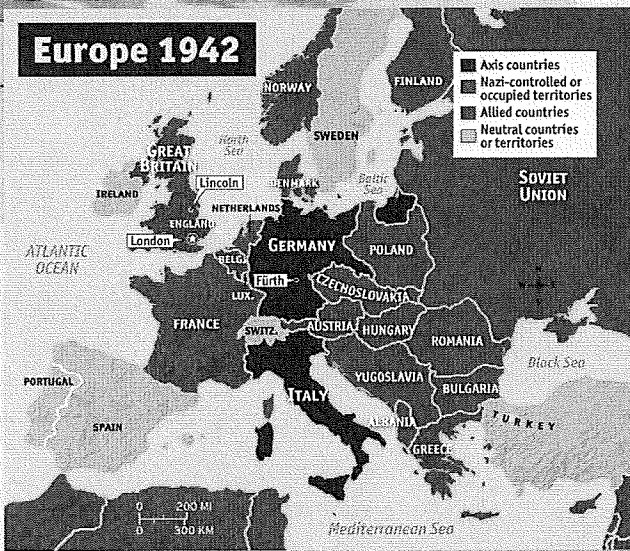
Europe 1942

Axis countries
Nazi-controlled or occupied territories
Allied countries
Neutral countries or territories

NORWAY
FINLAND
SWEDEN
SOVIET UNION
GREAT BRITAIN
North Sea
IRELAND
Lincoln
DENMARK
Baltic Sea
ENGLAND
NETHERLANDS
London
ATLANTIC OCEAN
GERMANY
POLAND
BELG.
Fürth
CZECHOSLOVAKIA
LUX.
FRANCE
SWITZ.
AUSTRIA
HUNGARY
ROMANIA
Black Sea
PORTUGAL
YUGOSLAVIA
BULGARIA
ITALY
SPAIN
TURKEY
ALBANIA
GREECE
0 200 MI
0 300 KM
Mediterranean Sea